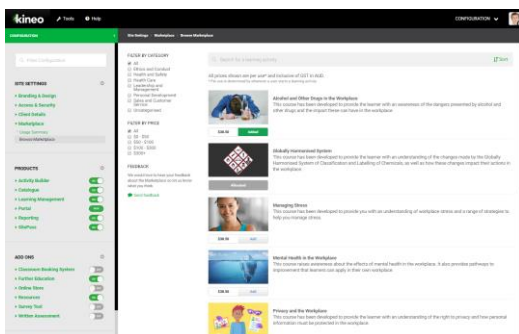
kineo Tools Help CONFIGURATION

CONFIGURATION

Filter Configuration

SITE SETTINGS
• Branding & Design
• Access & Security
• Client Details
• Marketplace
Usage Summary
Browse Marketplace

PRODUCTS
• Activity Builder
• Catalogue
• Learning Management
• Portal
• Reporting
• Wisiflow

ADD ONS
• Classroom Booking System
• Further Education
• Online Store
• Resources
• Survey Tool
• Written Assessment

Site Settings > Marketplace > Browse Marketplace

FILTER BY CATEGORY
All
Ethics and Conduct
Health and Safety
Health Care
Leadership and Management
Personal Development
Sales and Customer Service
Uncategorised

FILTER BY PRICE
All
$0 - $50
$50 - $100
$100 - $500
$500+

FEEDBACK
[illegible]
Send feedback

Search for a learning activity

Sort

All prices shown are per user and inclusive of GST in AUD.
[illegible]

Alcohol and Other Drugs in the Workplace
This course has been designed to provide the learner with an awareness of the dangers presented by alcohol and other drugs and the impact these can have in the workplace.
Add
Added

Globally Harmonised System
This course has been designed to provide the learner with an understanding of the changes made by the Globally Harmonised System of Classification and Labelling of Chemicals, as well as how these changes impact their services in the workplace.
Allocated

Managing Stress
This course has been designed to provide you with an understanding of workplace stress and a range of strategies to help you manage stress.
Add

Mental Health in the Workplace
This course raises awareness about the effects of mental health in the workplace. It also provides pathways to improvement that learners can apply in their own workplace.
Add

Privacy and the Workplace
This course has been designed to provide you with an understanding of the right to privacy and how personal information must be protected in the workplace.